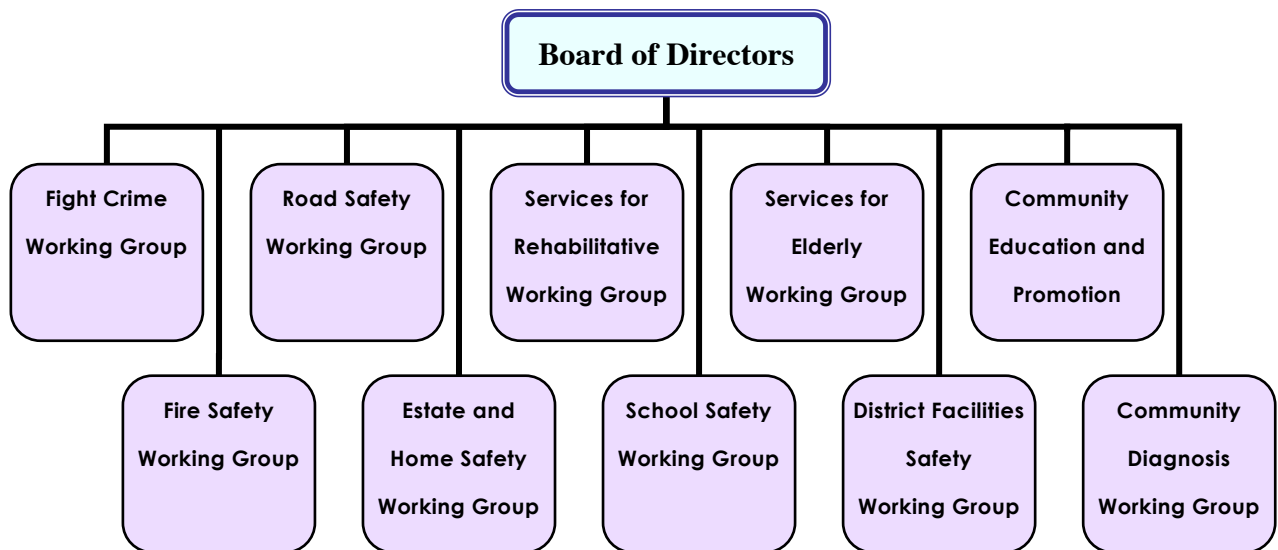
Board of Directors

Fight Crime Working Group

Fire Safety Working Group

Road Safety Working Group

Estate and Home Safety Working Group

Services for Rehabilitative Working Group

School Safety Working Group

Services for Elderly Working Group

District Facilities Safety Working Group

Community Education and Promotion

Community Diagnosis Working Group